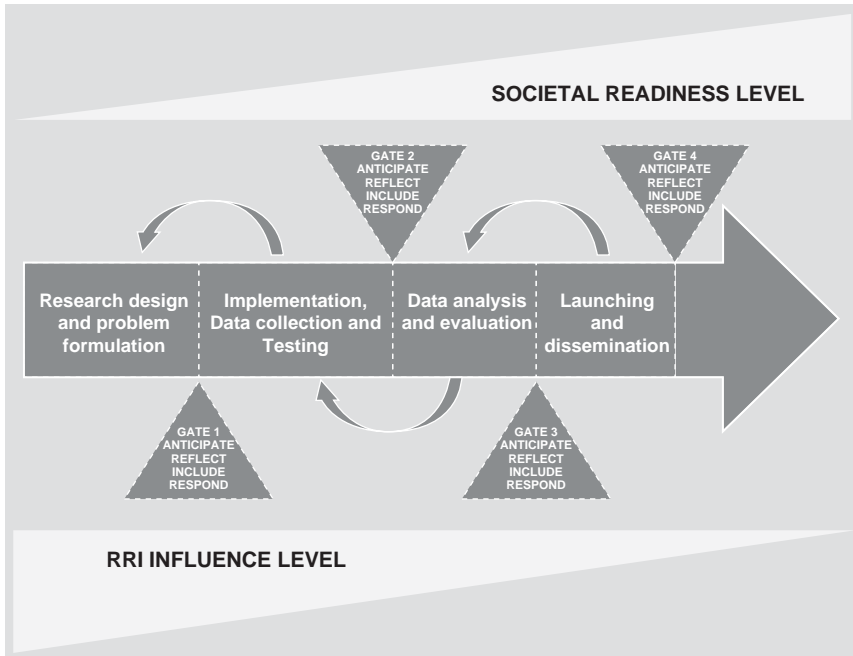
SOCIETAL READINESS LEVEL

GATE 2
ANTICIPATE
REFLECT
INCLUDE
RESPOND

GATE 4
ANTICIPATE
REFLECT
INCLUDE
RESPOND

Research design and problem formulation

Implementation, Data collection and Testing

Data analysis and evaluation

Launching and dissemination

GATE 1
ANTICIPATE
REFLECT
INCLUDE
RESPOND

GATE 3
ANTICIPATE
REFLECT
INCLUDE
RESPOND

RRI INFLUENCE LEVEL